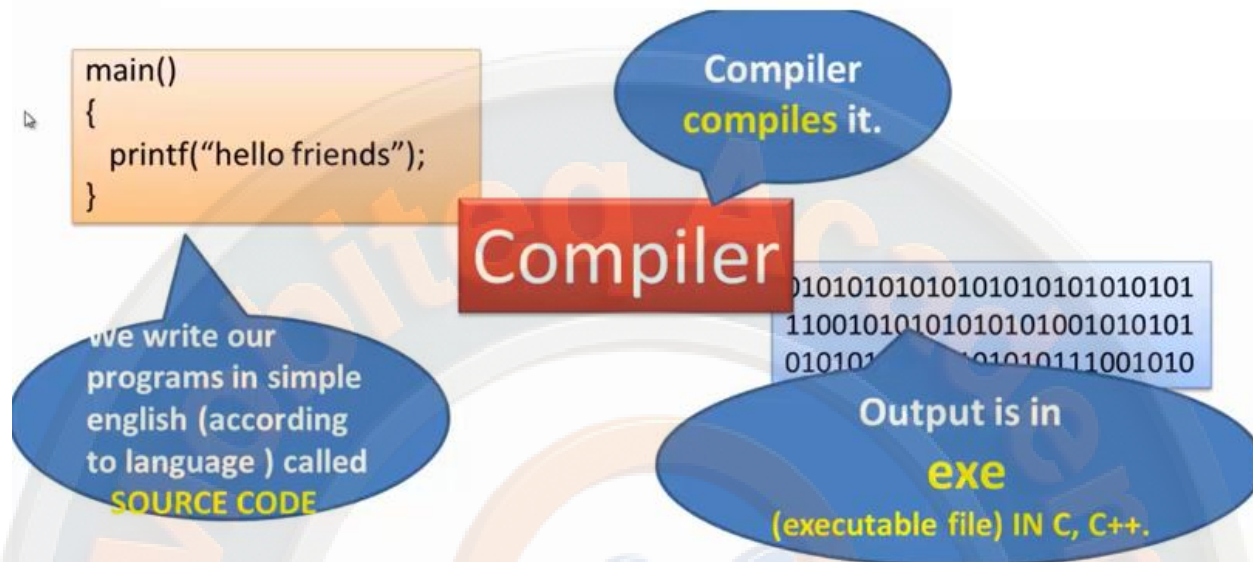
main()
{
printf("hello friends");
}

Compiler compiles it.

Compiler

)1010101010101010101010101
1100101010101010101001010101
010101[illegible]101010111001010

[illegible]e write our programs in simple english (according to language ) called SOURCE CODE

Output is in
exe
(executable file) IN C, C++.